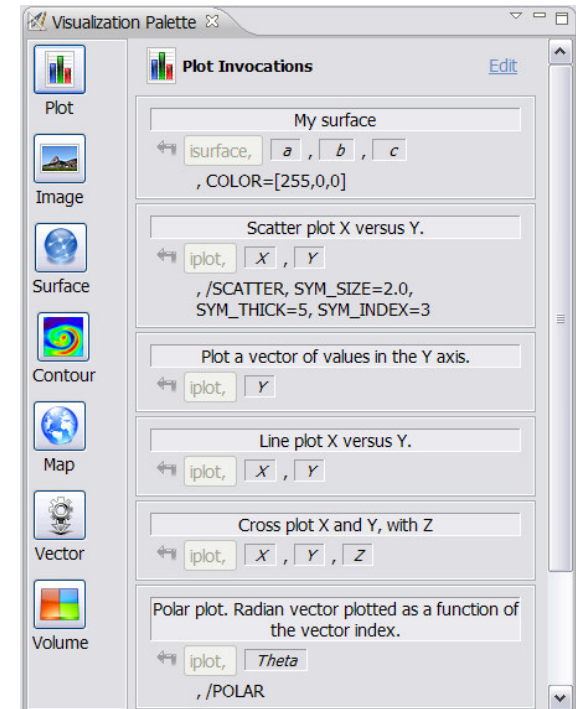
Visualization Palette

Plot

Image

Surface

Contour

Map

Vector

Volume

Plot Invocations

Edit

My surface

isurface, a , b , c

, COLOR=[255,0,0]

Scatter plot X versus Y.

iplot, X , Y

, /SCATTER, SYM_SIZE=2.0, SYM_THICK=5, SYM_INDEX=3

Plot a vector of values in the Y axis.

iplot, Y

Line plot X versus Y.

iplot, X , Y

Cross plot X and Y, with Z

iplot, X , Y , Z

Polar plot. Radian vector plotted as a function of the vector index.

iplot, Theta

, /POLAR